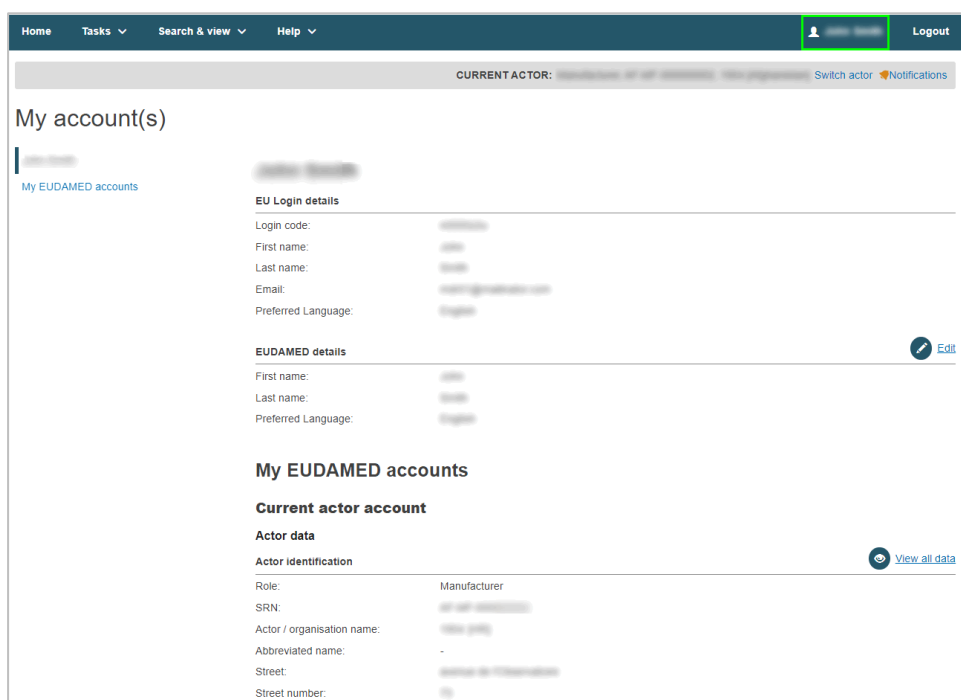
Home Tasks Search & view Help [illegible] Logout

CURRENT ACTOR: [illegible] Switch actor Notifications

My account(s)

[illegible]

My EUDAMED accounts

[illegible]

EU Login details

| | |
|---|---|
| Login code: | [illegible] |
| First name: | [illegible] |
| Last name: | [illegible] |
| Email: | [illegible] |
| Preferred Language: | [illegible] |

EUDAMED details Edit

| | |
|---|---|
| First name: | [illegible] |
| Last name: | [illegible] |
| Preferred Language: | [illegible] |

My EUDAMED accounts

Current actor account

Actor data

Actor identification View all data

| | |
|---|---|
| Role: | Manufacturer |
| SRN: | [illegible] |
| Actor / organisation name: | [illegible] |
| Abbreviated name: | - |
| Street: | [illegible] |
| Street number: | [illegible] |